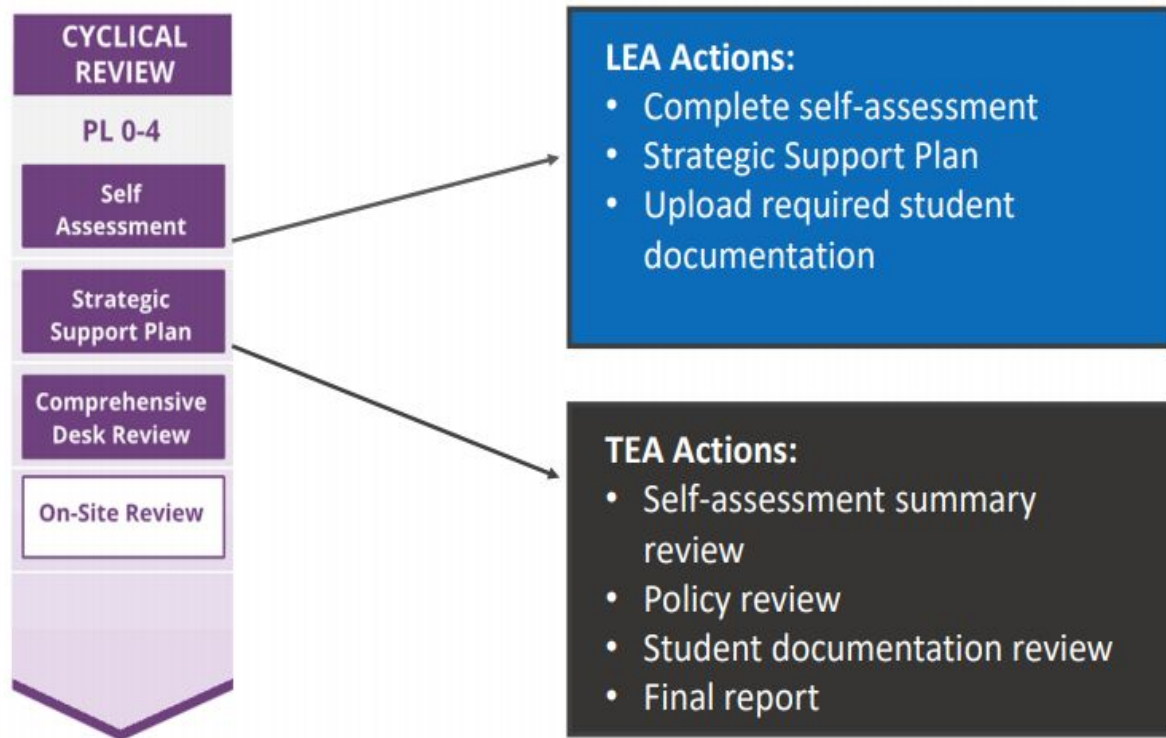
CYCLICAL REVIEW

PL 0-4

Self Assessment

Strategic Support Plan

Comprehensive Desk Review

On-Site Review

LEA Actions:
- Complete self-assessment
- Strategic Support Plan
- Upload required student documentation

TEA Actions:
- Self-assessment summary review
- Policy review
- Student documentation review
- Final report